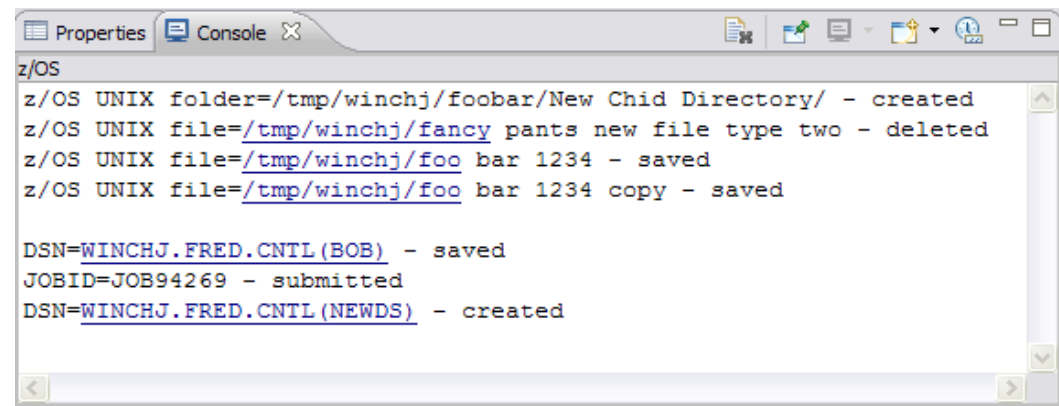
Properties Console

z/OS

z/OS UNIX folder=/tmp/winchj/foobar/New Chid Directory/ - created
z/OS UNIX file=/tmp/winchj/fancy pants new file type two - deleted
z/OS UNIX file=/tmp/winchj/foo bar 1234 - saved
z/OS UNIX file=/tmp/winchj/foo bar 1234 copy - saved

DSN=WINCHJ.FRED.CNTL(BOB) - saved
JOBID=JOB94269 - submitted
DSN=WINCHJ.FRED.CNTL(NEWDS) - created